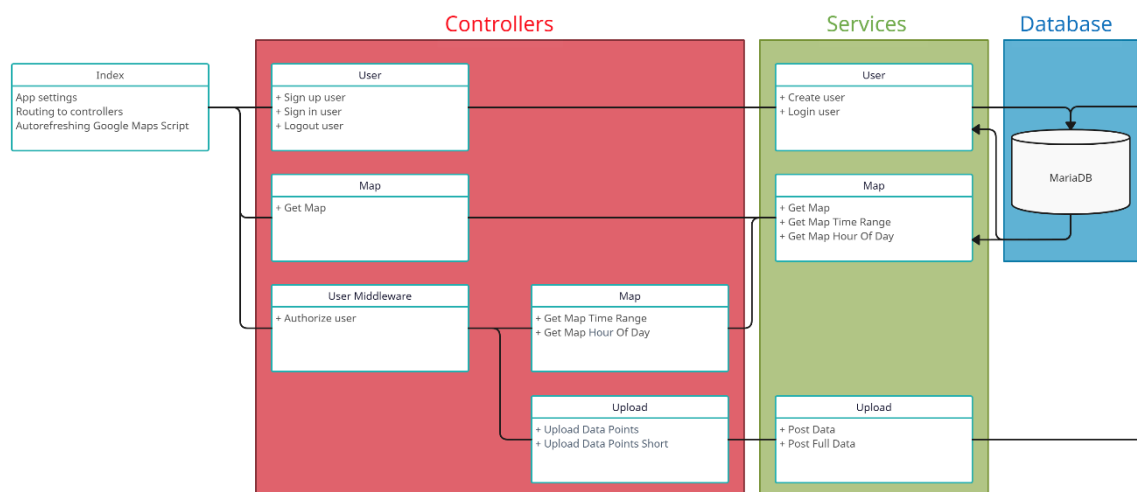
Controllers

Services

Database

Index

App settings
Routing to controllers
Autorefreshing Google Maps Script

User

+ Sign up user
+ Sign in user
+ Logout user

Map

+ Get Map

User Middleware

+ Authorize user

Map

+ Get Map Time Range
+ Get Map Hour Of Day

Upload

+ Upload Data Points
+ Upload Data Points Short

User

+ Create user
+ Login user

Map

+ Get Map
+ Get Map Time Range
+ Get Map Hour Of Day

Upload

+ Post Data
+ Post Full Data

MariaDB